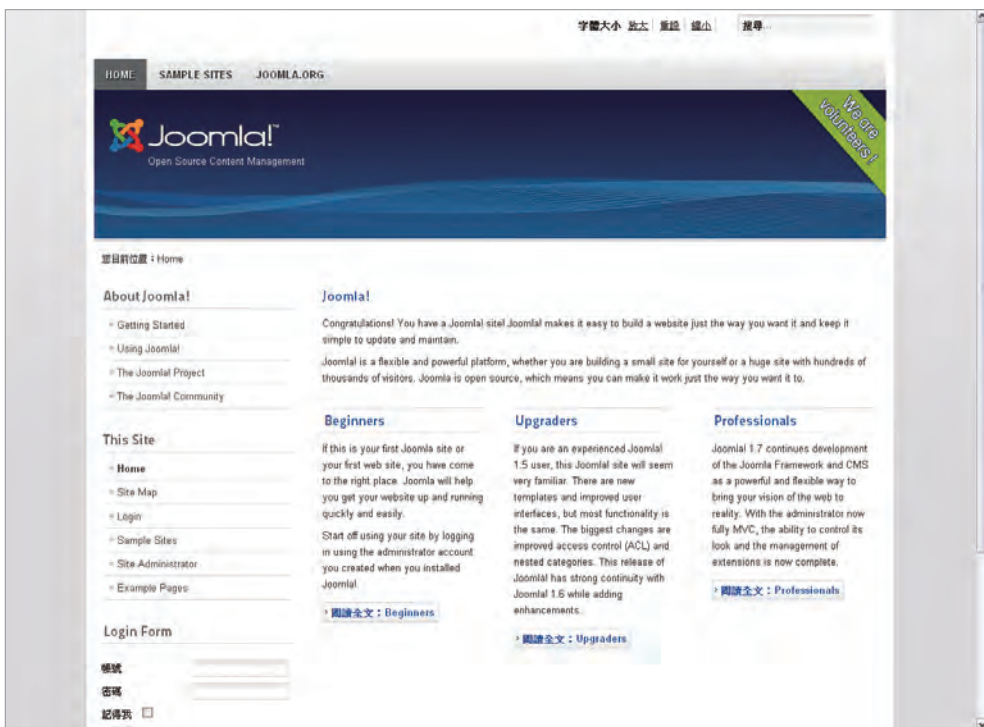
字體大小 放大 重設 縮小 搜尋...

HOME SAMPLE SITES JOOMLA.ORG

Joomla!

Open Source Content Management

We are volunteers!

您目前位置：Home

About Joomla!

Getting Started

Using Joomla!

The Joomla! Project

The Joomla! Community

This Site

Home

Site Map

Login

Sample Sites

Site Administrator

Example Pages

Login Form

帳號

密碼

記得我

Joomla!

Congratulations! You have a Joomla! site! Joomla! makes it easy to build a website just the way you want it and keep it simple to update and maintain.

Joomla! is a flexible and powerful platform, whether you are building a small site for yourself or a huge site with hundreds of thousands of visitors. Joomla is open source, which means you can make it work just the way you want it to.

Beginners

If this is your first Joomla site or your first web site, you have come to the right place. Joomla will help you get your website up and running quickly and easily.

Start off using your site by logging in using the administrator account you created when you installed Joomla!.

閱讀全文：Beginners

Upgraders

If you are an experienced Joomla! 1.5 user, this Joomla site will seem very familiar. There are new templates and improved user interfaces, but most functionality is the same. The biggest changes are improved access control (ACL) and nested categories. This release of Joomla! has strong continuity with Joomla! 1.6 while adding enhancements.

閱讀全文：Upgraders

Professionals

Joomla! 1.7 continues development of the Joomla Framework and CMS as a powerful and flexible way to bring your vision of the web to reality. With the administrator now fully MVC, the ability to control its look and the management of extensions is now complete.

閱讀全文：Professionals